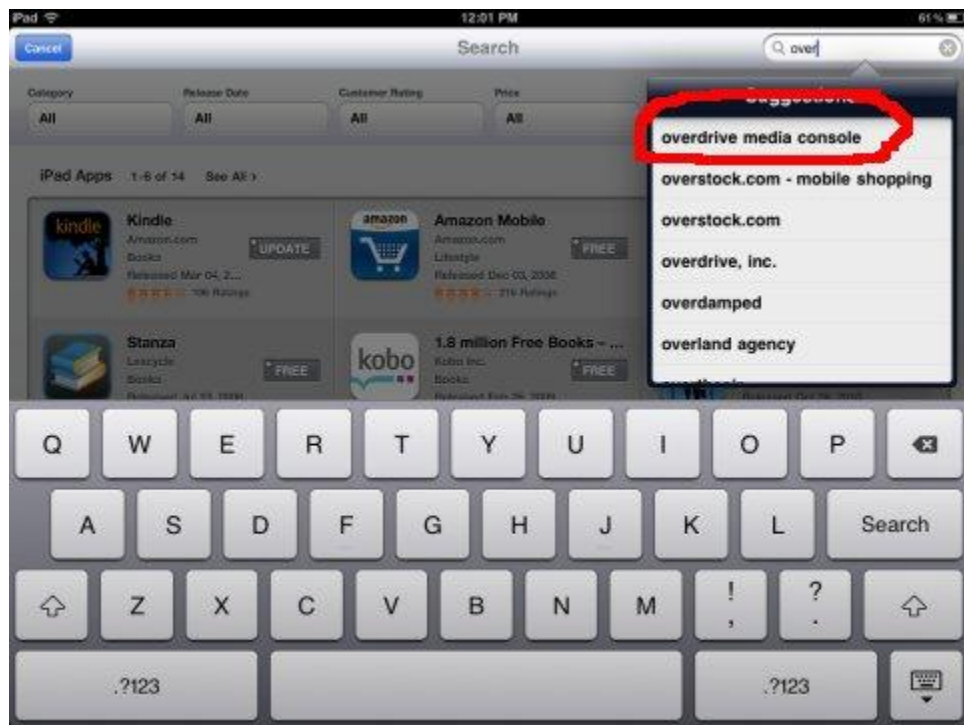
iPad
12:01 PM
61 %

Cancel
Search
over

Category
All
Release Date
All
Customer Rating
All
Price
All

Suggestions
overdrive media console
overstock.com - mobile shopping
overstock.com
overdrive, inc.
overdamped
overland agency
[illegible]

iPad Apps 1-6 of 14 See All >

kindle
Kindle
Amazon.com
Books
Released Mar 04, 2...
106 Ratings
UPDATE

amazon
Amazon Mobile
Amazon.com
Lifestyle
Released Dec 03, 2008
215 Ratings
FREE

Stanza
Lexcycle
Books
Released Jul 22, 2008
FREE

kobo
1.8 million Free Books - ...
Kobo Inc.
Books
Released Feb 26, 2010
FREE

Released Oct 28, 2010

Q W E R T Y U I O P
A S D F G H J K L Search
Z X C V B N M ! , ? .
.?123 .?123